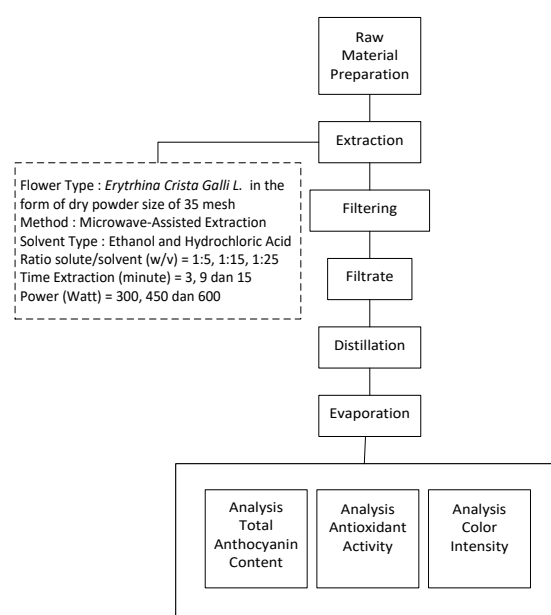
Raw Material Preparation

Extraction

Flower Type : *Erytrhina Crista Galli L.* in the form of dry powder size of 35 mesh
Method : Microwave-Assisted Extraction
Solvent Type : Ethanol and Hydrochloric Acid
Ratio solute/solvent (w/v) = 1:5, 1:15, 1:25
Time Extraction (minute) = 3, 9 dan 15
Power (Watt) = 300, 450 dan 600

Filtering

Filtrate

Distillation

Evaporation

Analysis Total Anthocyanin Content

Analysis Antioxidant Activity

Analysis Color Intensity